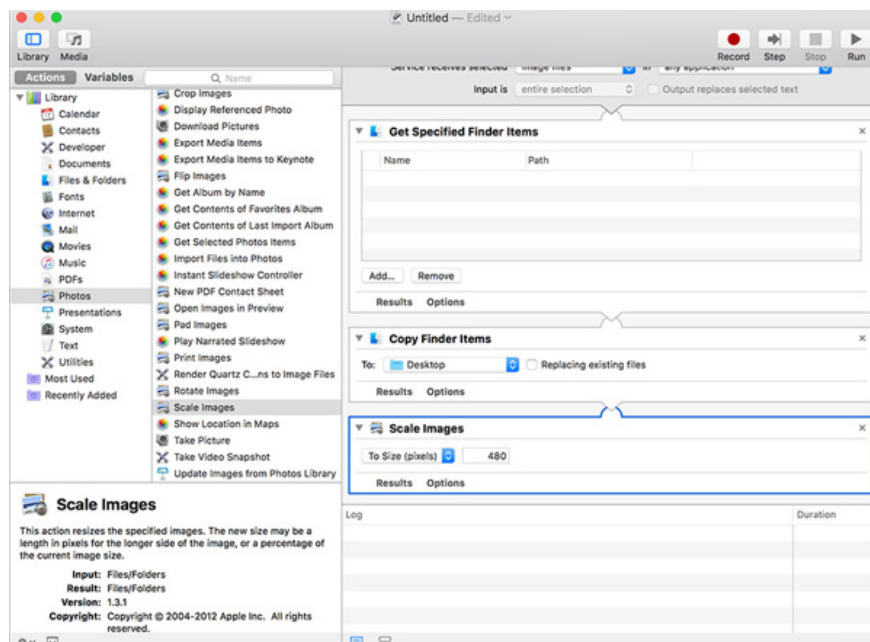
Untitled — Edited

Library Media

Record Step Stop Run

Actions Variables

Name

Library
Calendar
Contacts
Developer
Documents
Files & Folders
Fonts
Internet
Mail
Movies
Music
PDFs
Photos
Presentations
System
Text
Utilities
Most Used
Recently Added

Crop Images
Display Referenced Photo
Download Pictures
Export Media Items
Export Media Items to Keynote
Flip Images
Get Album by Name
Get Contents of Favorites Album
Get Contents of Last Import Album
Get Selected Photos Items
Import Files into Photos
Instant Slideshow Controller
New PDF Contact Sheet
Open Images in Preview
Pad Images
Play Narrated Slideshow
Print Images
Render Quartz C...ns to Image Files
Rotate Images
Scale Images
Show Location in Maps
Take Picture
Take Video Snapshot
Update Images from Photos Library

Service receives selected image files in any application

Input is entire selection Output replaces selected text

Get Specified Finder Items

| Name | Path |
|---|---|
| | |

Add... Remove

Results Options

Copy Finder Items

To: Desktop Replacing existing files

Results Options

Scale Images

To Size (pixels) 480

Results Options

Log Duration

Scale Images

This action resizes the specified images. The new size may be a length in pixels for the longer side of the image, or a percentage of the current image size.

Input: Files/Folders
Result: Files/Folders
Version: 1.3.1
Copyright: Copyright © 2004-2012 Apple Inc. All rights reserved.